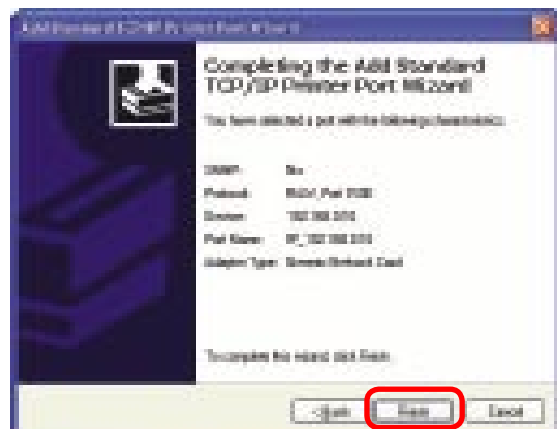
Add Standard TCP/IP Printer Port Wizard

Completing the Add Standard TCP/IP Printer Port Wizard

You have selected a port with the following characteristics:

SNMP: No
Protocol: RAW, Port 9100
Device: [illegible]
Port Name: IP_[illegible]
Adapter Type: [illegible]

To complete this wizard, click Finish.

< Back
Finish
Cancel